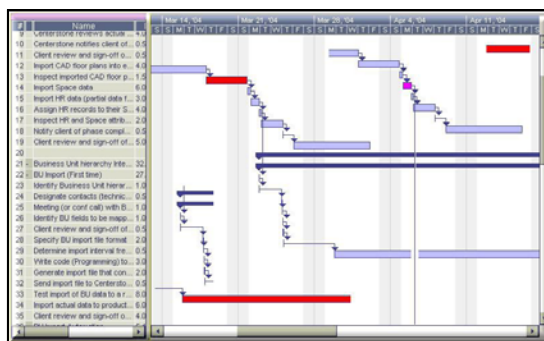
| # | Name | |
|---|---|---|
| 9 | Centerstone reviews actua... | 4.0 |
| 10 | Centerstone notifies client of... | 0.5 |
| 11 | Client review and sign-off o... | 0.5 |
| 12 | Import CAD floor plans into e... | 4.0 |
| 13 | Inspect imported CAD floor p... | 1.5 |
| 14 | Import Space data | 6.0 |
| 15 | Import HR data (partial data f... | 3.0 |
| 16 | Assign HR records to their S... | 4.0 |
| 17 | Inspect HR and Space attrib... | 2.0 |
| 18 | Notify client of phase compl... | 0.5 |
| 19 | Client review and sign-off of... | 5.0 |
| 20 | | |
| 21 | Business Unit hierarchy inte... | 32 |
| 22 | BU Import (First time) | 27 |
| 23 | Identify Business Unit hierar... | 1.0 |
| 24 | Designate contacts (technic... | 0.5 |
| 25 | Meeting (or conf call) with B... | 1.0 |
| 26 | Identify BU fields to be mapp... | 1.0 |
| 27 | Client review and sign-off o... | 0.5 |
| 28 | Specify BU import file format | 2.0 |
| 29 | Determine import interval tre... | 0.5 |
| 30 | Write code (Programming) to... | 3.0 |
| 31 | Generate import file that con... | 2.0 |
| 32 | Send import file to Centersto... | 0.5 |
| 33 | Test import of BU data to a r... | 8.0 |
| 34 | Import actual data to product... | 6.0 |
| 35 | Client review and sign-off o... | 4.0 |

Mar 14, '04 Mar 21, '04 Mar 28, '04 Apr 4, '04 Apr 11, '04
S S M T W T F S S M T W T F S S M T W T F S S M T W T F S S M T W T